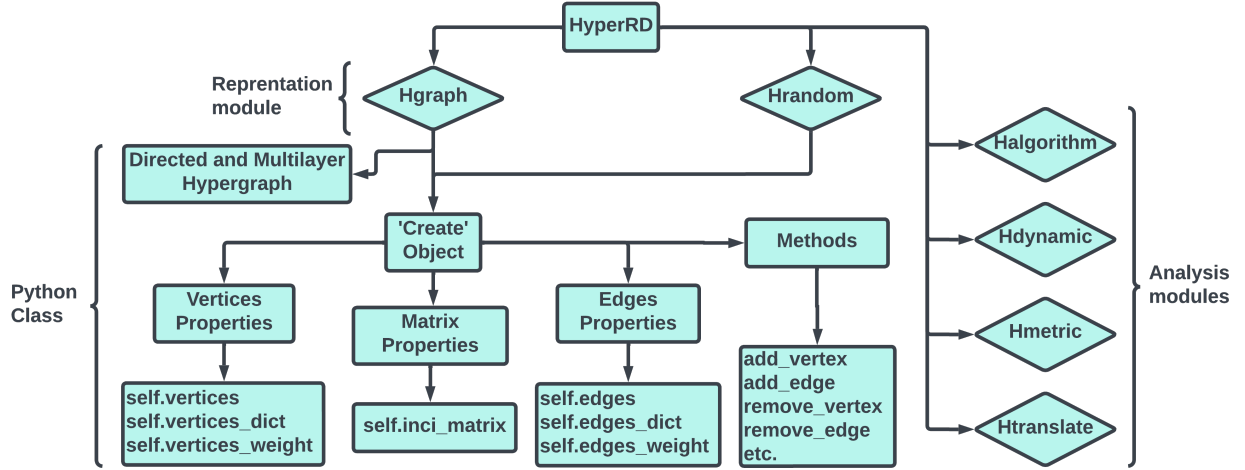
HyperRD

Reprentation module

Hgraph

Hrandom

Directed and Multilayer Hypergraph

'Create' Object

Methods

Python Class

Vertices Properties

Matrix Properties

Edges Properties

self.vertices
self.vertices_dict
self.vertices_weight

self.inci_matrix

self.edges
self.edges_dict
self.edges_weight

add_vertex
add_edge
remove_vertex
remove_edge
etc.

Halgorithm

Hdynamic

Hmetric

Htranslate

Analysis modules